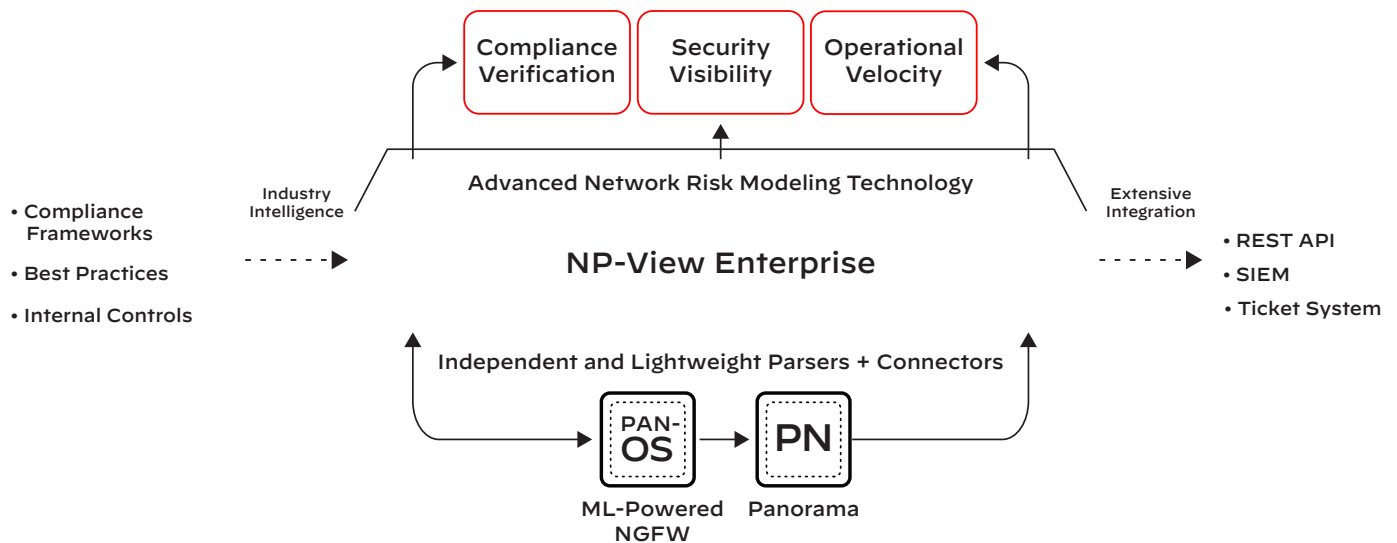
Compliance Verification

Security Visibility

Operational Velocity

Industry Intelligence

Advanced Network Risk Modeling Technology

Extensive Integration

• Compliance Frameworks

• Best Practices

• Internal Controls

NP-View Enterprise

• REST API

• SIEM

• Ticket System

Independent and Lightweight Parsers + Connectors

PAN-OS

PN

ML-Powered NGFW

Panorama